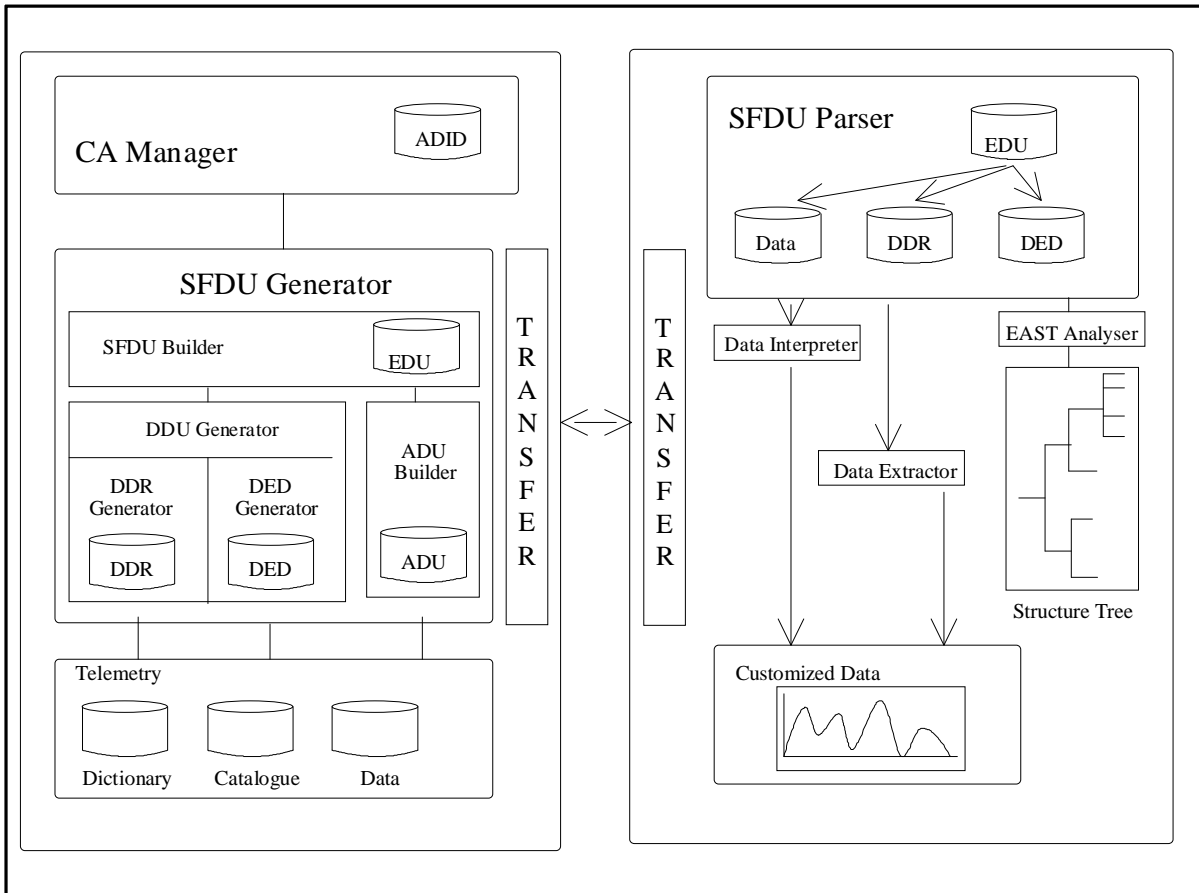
CA Manager

ADID

SFDU Generator

SFDU Builder

EDU

DDU Generator

DDR Generator

DDR

DED Generator

DED

ADU Builder

ADU

Telemetry

Dictionary

Catalogue

Data

TRANSFER

TRANSFER

SFDU Parser

EDU

Data

DDR

DED

Data Interpreter

EAST Analyser

Data Extractor

Structure Tree

Customized Data